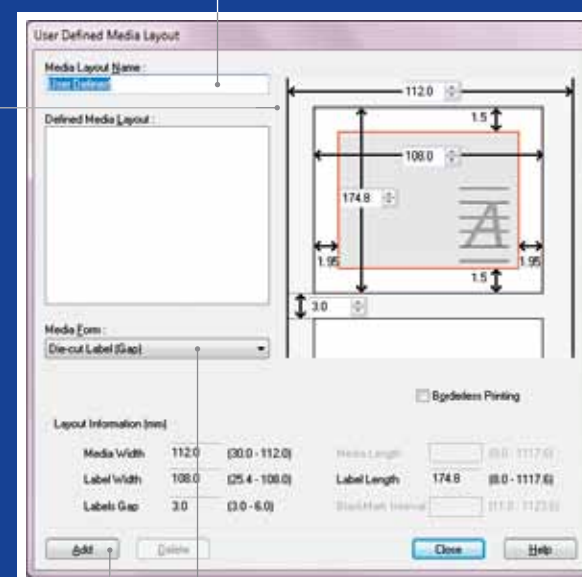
User Defined Media Layout

Media Layout Name :
User Defined

Defined Media Layout :

Media Form :
Die-cut Label (Gap)

112.0
1.5
108.0
174.8
1.95
1.95
1.5
3.0

Bordeless Printing

Layout Information (mm)

| | | | | | |
|---|---|---|---|---|---|
| Media Width | 112.0 | (30.0 - 112.0) | Media Length | | (8.0 - 1117.6) |
| Label Width | 108.0 | (25.4 - 108.0) | Label Length | 174.8 | (8.0 - 1117.6) |
| Labels Gap | 3.0 | (3.0 - 6.0) | BlackMark Interval | | (11.0 - 1123.6) |

Add
Delete
Close
Help